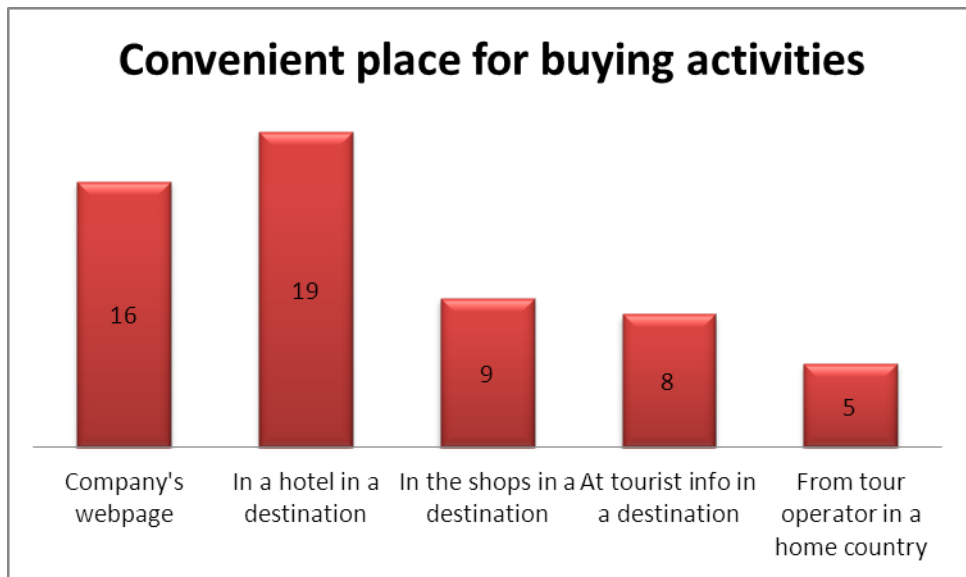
Convenient place for buying activities

16

19

9

8

5

Company's webpage

In a hotel in a destination

In the shops in a destination

At tourist info in a destination

From tour operator in a home country